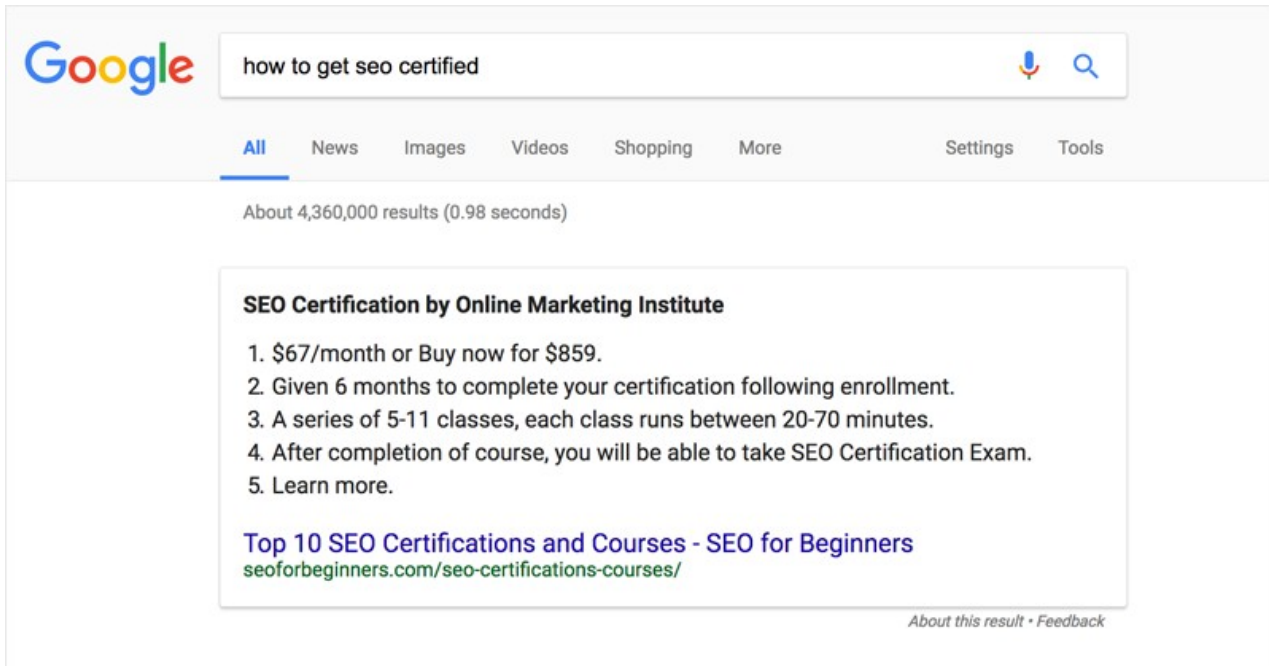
Google

how to get seo certified

All News Images Videos Shopping More Settings Tools

About 4,360,000 results (0.98 seconds)

SEO Certification by Online Marketing Institute

1. \$67/month or Buy now for \$859.
2. Given 6 months to complete your certification following enrollment.
3. A series of 5-11 classes, each class runs between 20-70 minutes.
4. After completion of course, you will be able to take SEO Certification Exam.
5. Learn more.

Top 10 SEO Certifications and Courses - SEO for Beginners
seoforbeginners.com/seo-certifications-courses/

About this result • Feedback